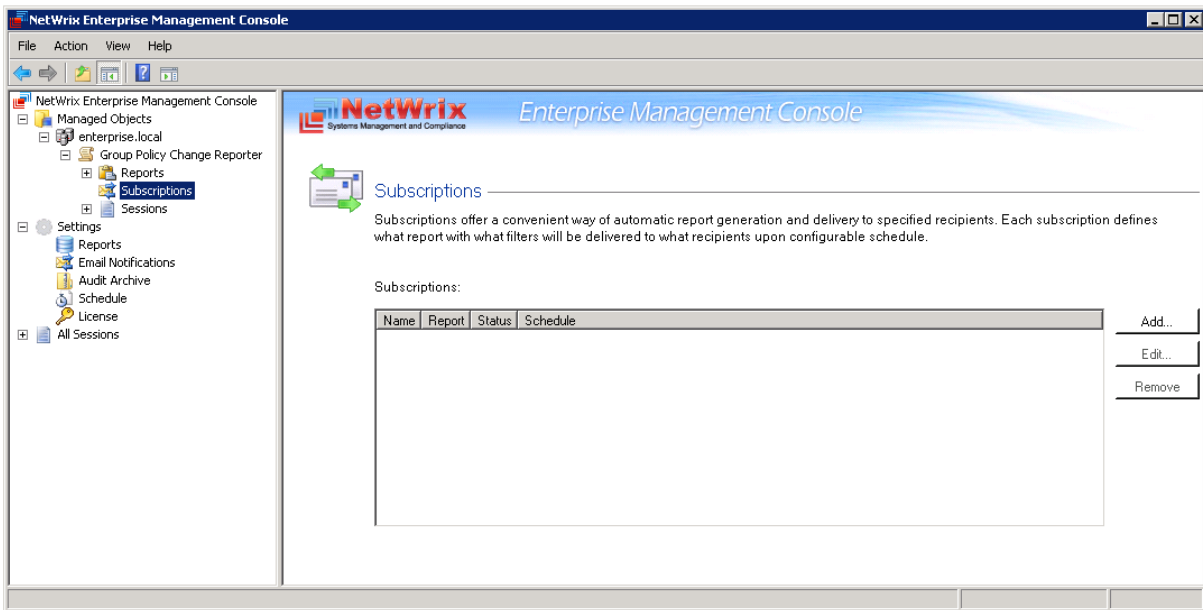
NetWrix Enterprise Management Console

File Action View Help

NetWrix Enterprise Management Console
Managed Objects
enterprise.local
Group Policy Change Reporter
Reports
Subscriptions
Sessions
Settings
Reports
Email Notifications
Audit Archive
Schedule
License
All Sessions

NetWrix
Systems Management and Compliance

Enterprise Management Console

Subscriptions

Subscriptions offer a convenient way of automatic report generation and delivery to specified recipients. Each subscription defines what report with what filters will be delivered to what recipients upon configurable schedule.

Subscriptions:

| Name | Report | Status | Schedule |
|---|---|---|---|

Add...
Edit...
Remove